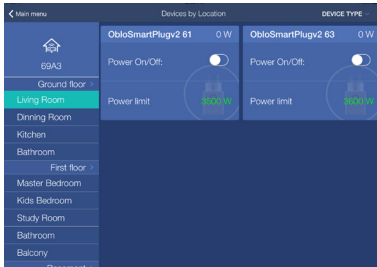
Main menu

Devices by Location

DEVICE TYPE

69A3

Ground floor

Living Room

Dinning Room

Kitchen

Bathroom

First floor

Master Bedroom

Kids Bedroom

Study Room

Bathroom

Balcony

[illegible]

ObloSmartPlugv2 61

0 W

Power On/Off:

Power limit

3500 W

ObloSmartPlugv2 63

0 W

Power On/Off:

Power limit

3500 W